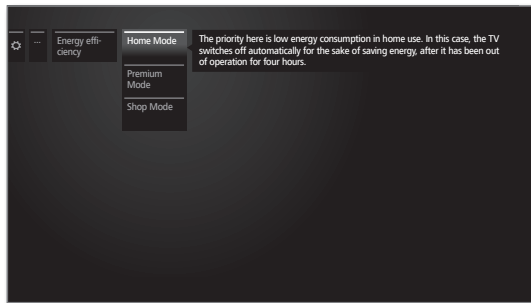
... Energy efficiency

Home Mode

Premium Mode

Shop Mode

The priority here is low energy consumption in home use. In this case, the TV switches off automatically for the sake of saving energy, after it has been out of operation for four hours.